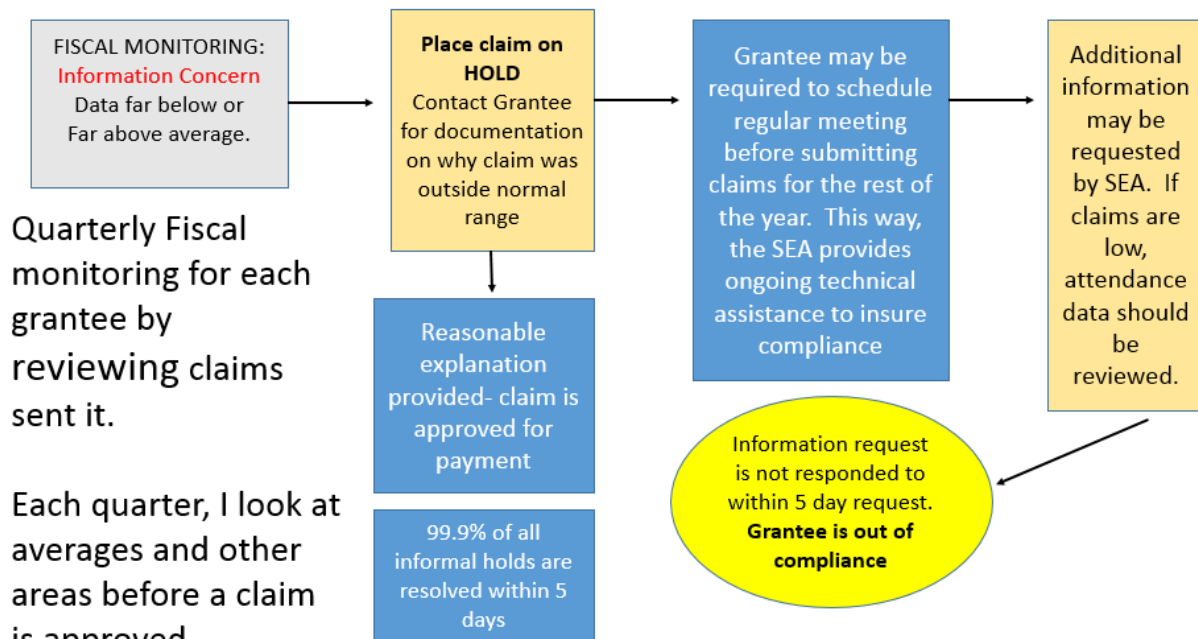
FISCAL MONITORING:
Information Concern
Data far below or
Far above average.

Place claim on HOLD
Contact Grantee for documentation on why claim was outside normal range

Grantee may be required to schedule regular meeting before submitting claims for the rest of the year. This way, the SEA provides ongoing technical assistance to insure compliance

Additional information may be requested by SEA. If claims are low, attendance data should be reviewed.

Quarterly Fiscal monitoring for each grantee by reviewing claims sent it.

Reasonable explanation provided- claim is approved for payment

Information request is not responded to within 5 day request. Grantee is out of compliance

Each quarter, I look at averages and other areas before a claim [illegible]

99.9% of all informal holds are resolved within 5 days